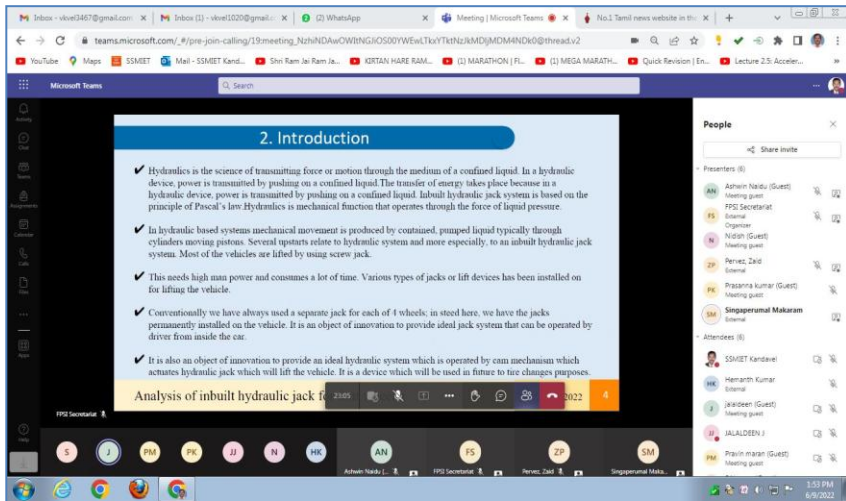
M Inbox - vkvel3467@gmail.com × M Inbox (1) - vkvel1020@gmail.c × (2) WhatsApp × Meeting | Microsoft Teams × No.1 Tamil news website in th × +

teams.microsoft.com/_#/pre-join-calling/19:meeting_NzhiNDAwOWItNGJiOS00YWEwLTksYTktNzJkMDljMDM4NDk0@thread.v2

YouTube Maps SSMIET Mail - SSMIET Kand... Shri Ram Jai Ram Ja... KIRTAN HARE RAM... (1) MARATHON | FI... (1) MEGA MARATH... Quick Revision | En... Lecture 2.5: Acceler...

Microsoft Teams Search

Activity Chat Teams Assignments Calendar Calls Files ... Apps Help

2. Introduction

✔ Hydraulics is the science of transmitting force or motion through the medium of a confined liquid. In a hydraulic device, power is transmitted by pushing on a confined liquid.The transfer of energy takes place because in a hydraulic device, power is transmitted by pushing on a confined liquid. Inbuilt hydraulic jack system is based on the principle of Pascal's law.Hydraulics is mechanical function that operates through the force of liquid pressure.

✔ In hydraulic based systems mechanical movement is produced by contained, pumped liquid typically through cylinders moving pistons. Several upstarts relate to hydraulic system and more especially, to an inbuilt hydraulic jack system. Most of the vehicles are lifted by using screw jack.

✔ This needs high man power and consumes a lot of time. Various types of jacks or lift devices has been installed on for lifting the vehicle.

✔ Conventionally we have always used a separate jack for each of 4 wheels; in steed here, we have the jacks permanently installed on the vehicle. It is an object of innovation to provide ideal jack system that can be operated by driver from inside the car.

✔ It is also an object of innovation to provide an ideal hydraulic system which is operated by cam mechanism which actuates hydraulic jack which will lift the vehicle. It is a device which will be used in future to tire changes purposes.

Analysis of inbuilt hydraulic jack f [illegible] 2022 4

23:05

FPSI Secretariat

People

Share invite

Presenters (6)
AN Ashwin Naidu (Guest) Meeting guest
FS FPSI Secretariat External Organizer
N Nidish (Guest) Meeting guest
ZP Pervez, Zaid External
PK Prasanna kumar (Guest) Meeting guest
SM Singaperumal Makaram External

Attendees (6)
SSMIET Kandavel
HK Hemanth Kumar External
J Jalaldeen (Guest) Meeting guest
JJ JALALDEEN J
PM Pravin maran (Guest) Meeting guest

S J PM PK JJ N HK AN Ashwin Naidu (... FS FPSI Secretariat ZP Pervez, Zaid SM Singaperumal Maka...

1:53 PM 6/9/2022